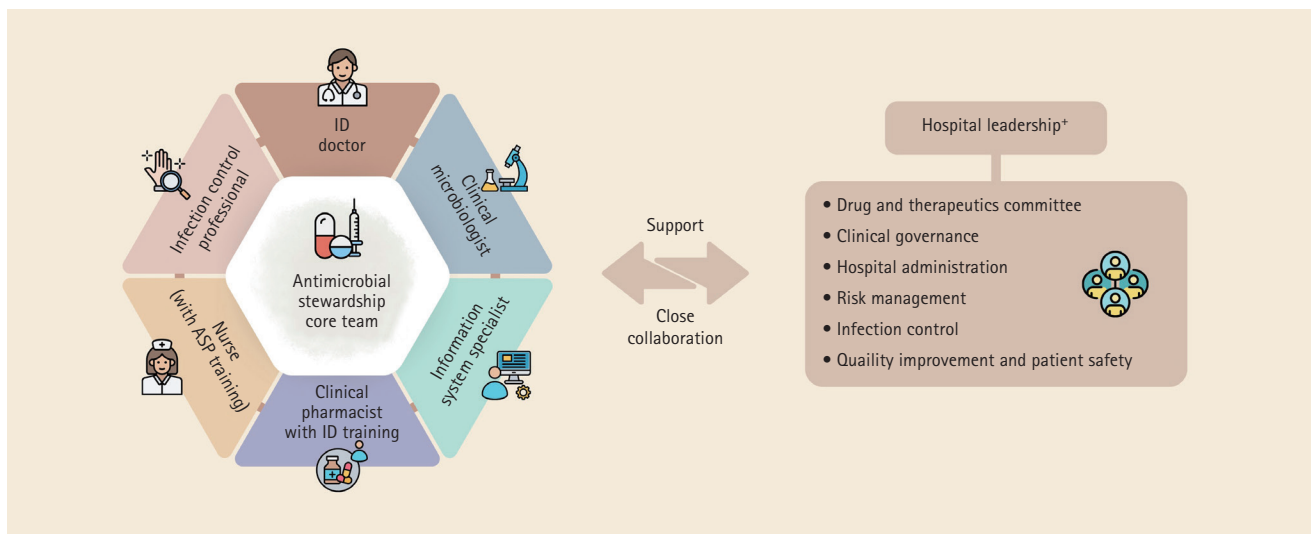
ID doctor

Clinical microbiologist

Information system specialist

Clinical pharmacist with ID training

Nurse (with ASP training)

Infection control professional

Antimicrobial stewardship core team

Support

Close collaboration

Hospital leadership⁺

• Drug and therapeutics committee
• Clinical governance
• Hospital administration
• Risk management
• Infection control
• Quality improvement and patient safety